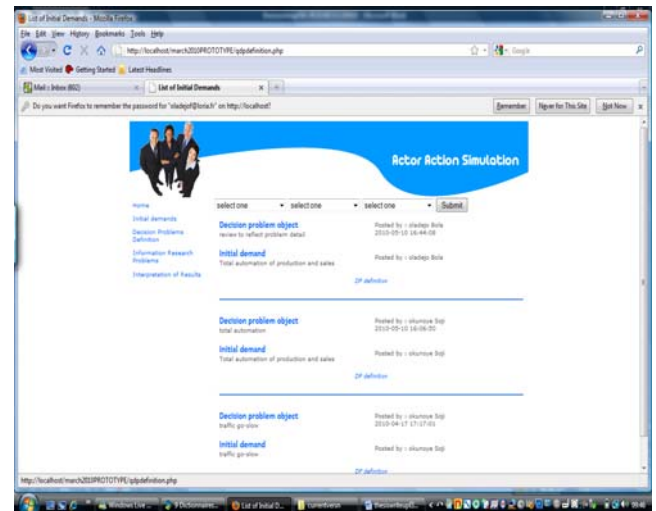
List of Initial Demands - Mozilla Firefox

File Edit View History Bookmarks Tools Help

http://localhost/march2010PROTOTYPE/dpdefinition.php

Google

Most Visited Getting Started Latest Headlines

Mail :: Inbox (602)

List of Initial Demands

Do you want Firefox to remember the password for "oladejo@loria.fr" on http://localhost?

Remember

Never for This Site

Not Now

Actor Action Simulation

Home

Initial demands

Decision Problems Definition

Information Research Problems

Interpretation of Results

select one

select one

select one

Submit

Decision problem object
review to reflect problem detail

Posted by : oladejo Bola
2010-05-10 16:44:08

Initial demand
Total automation of production and sales

Posted by : oladejo Bola

DP definition

Decision problem object
total automation

Posted by : okunoye Soji
2010-05-10 16:06:50

Initial demand
Total automation of production and sales

Posted by : okunoye Soji

DP definition

Decision problem object
traffic go-slow

Posted by : okunoye Soji
2010-04-17 17:17:01

Initial demand
traffic go-slow

Posted by : okunoye Soji

DP definition

http://localhost/march2010PROTOTYPE/dpdefinition.php

Windows Live

Dictionnaire

List of Initial D...

currentversion

thecountingd...